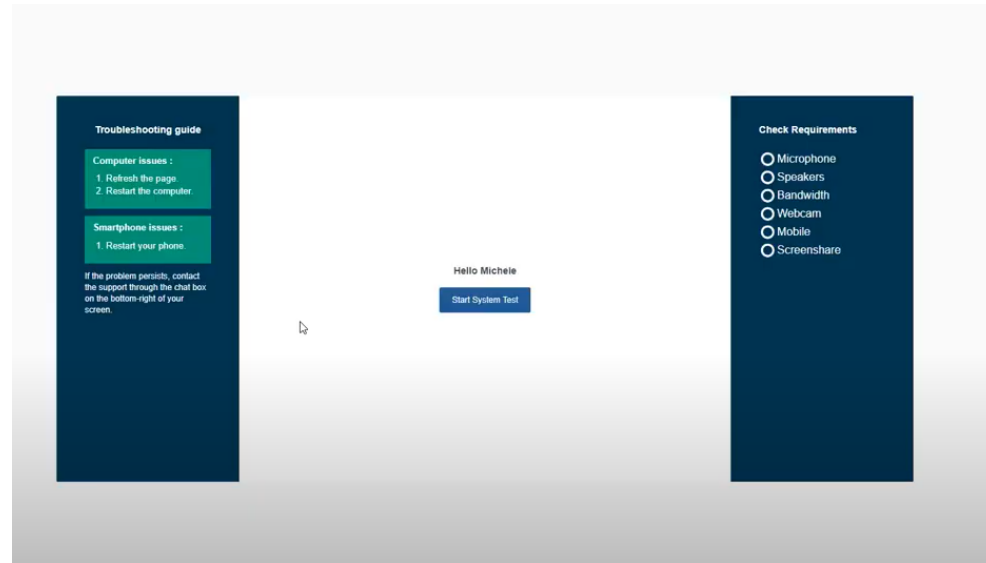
Troubleshooting guide

Computer issues :
1. Refresh the page.
2. Restart the computer.

Smartphone issues :
1. Restart your phone.

If the problem persists, contact the support through the chat box on the bottom-right of your screen.

Hello Michele

Start System Test

Check Requirements

Microphone
Speakers
Bandwidth
Webcam
Mobile
Screenshare